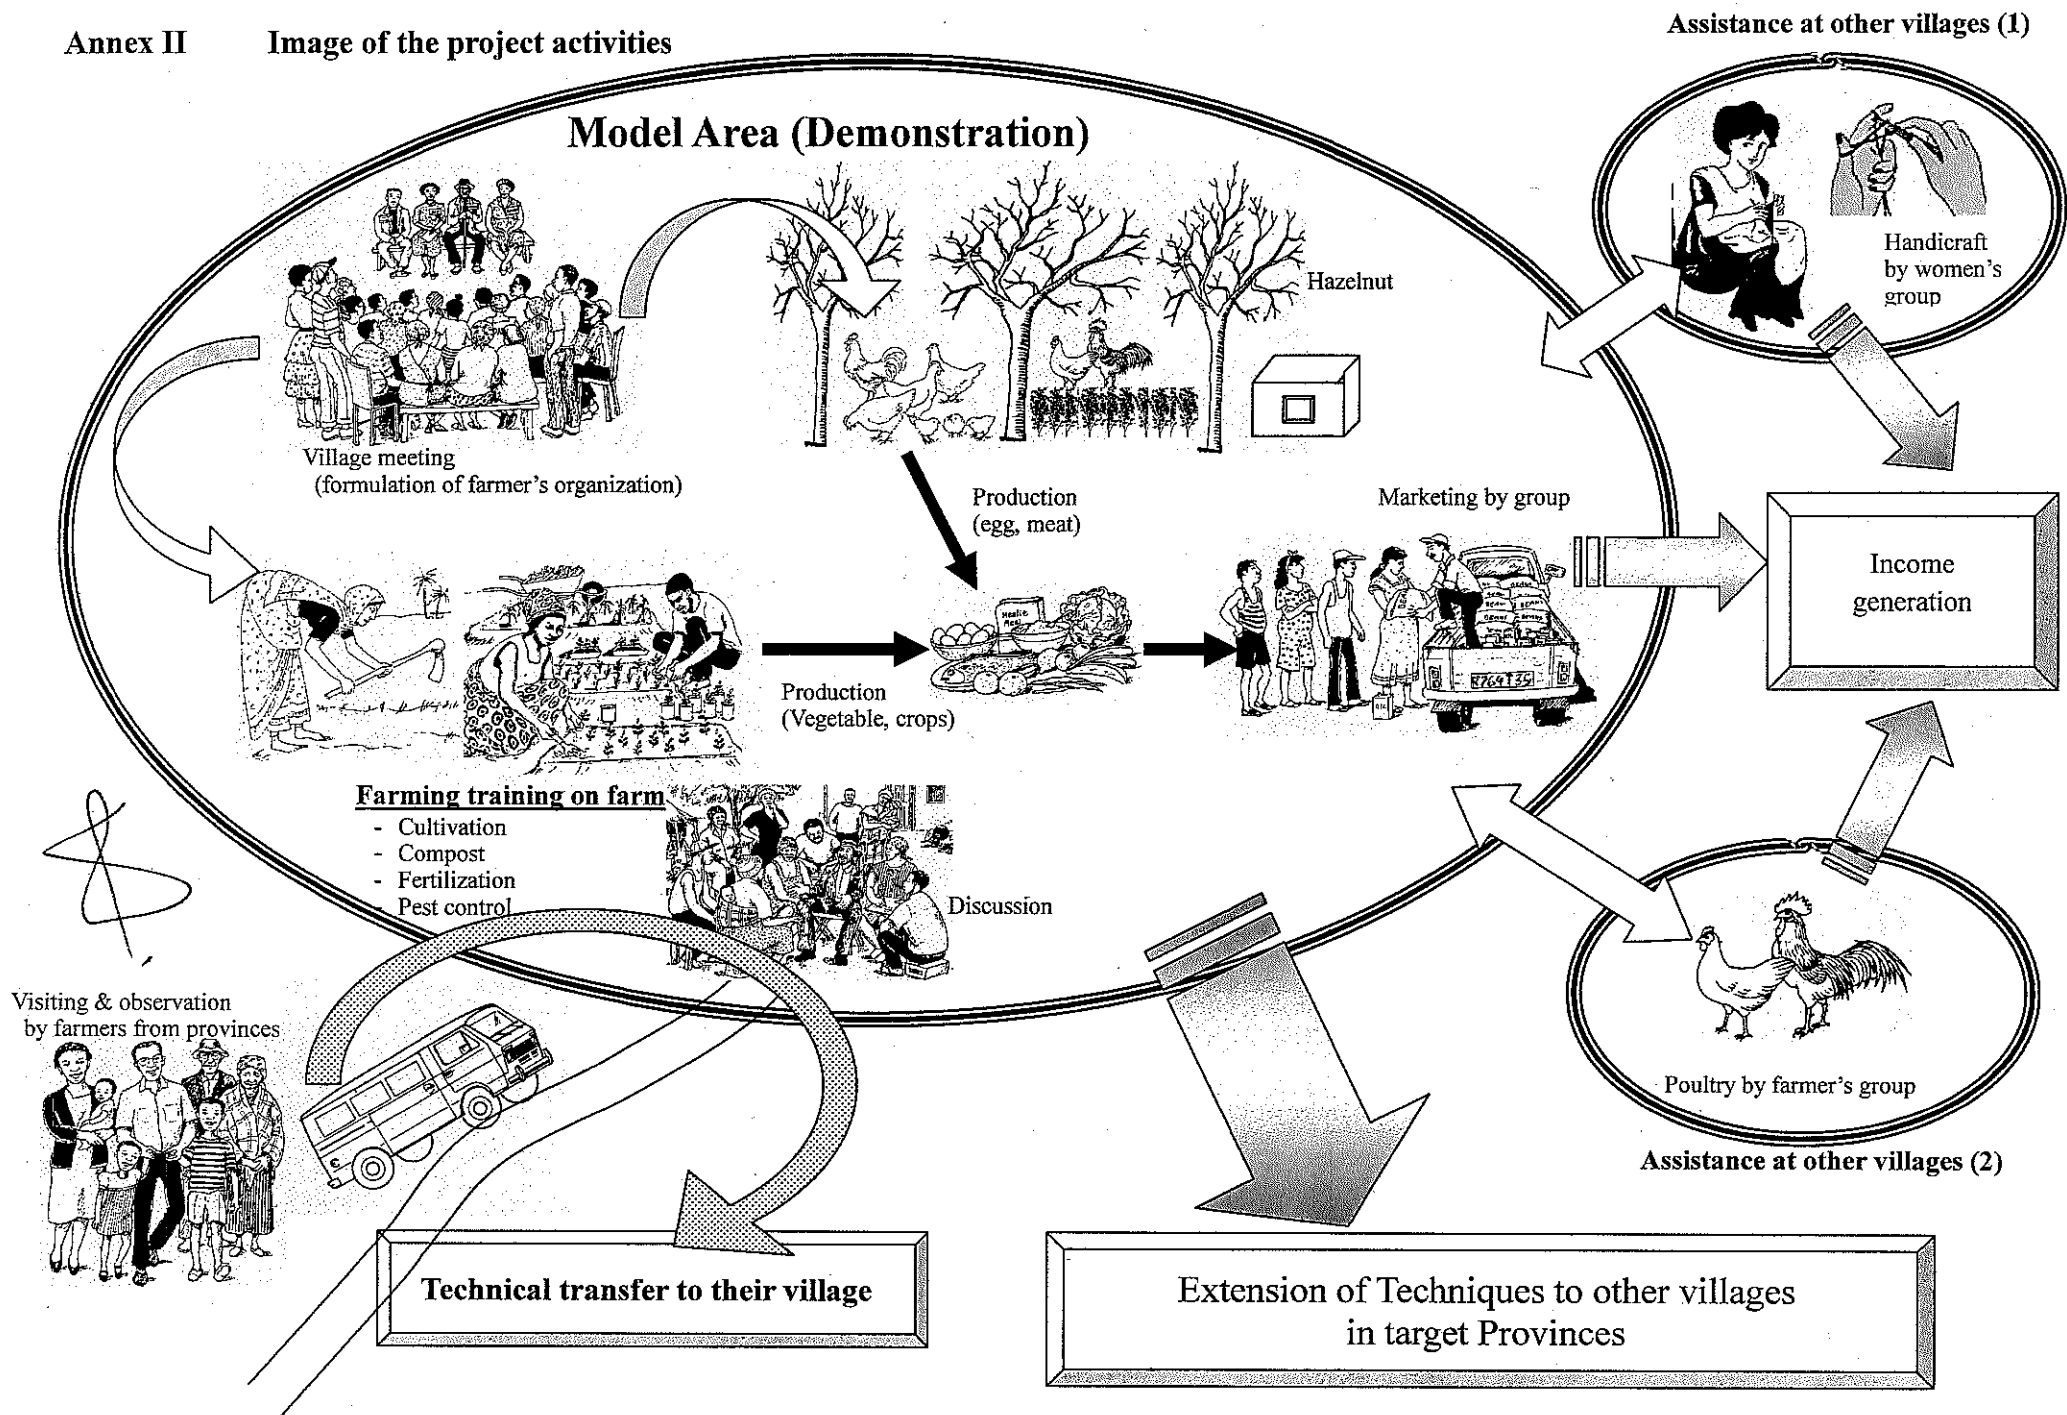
Annex II Image of the project activities

Assistance at other villages (1)

Model Area (Demonstration)

Hazelnut

Handicraft by women's group

Village meeting (formulation of farmer's organization)

Production (egg, meat)

Marketing by group

Income generation

Production (Vegetable, crops)

Farming training on farm
- Cultivation
- Compost
- Fertilization
- Pest control

Discussion

Visiting & observation by farmers from provinces

Poultry by farmer's group

Assistance at other villages (2)

Technical transfer to their village

Extension of Techniques to other villages in target Provinces